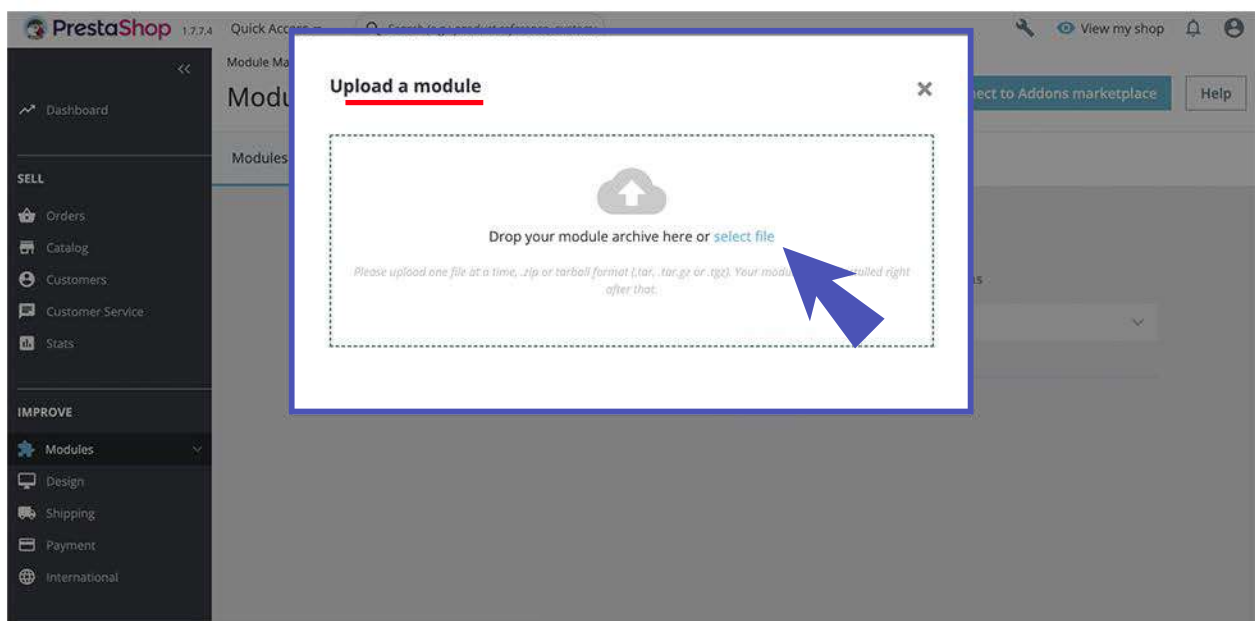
PrestaShop 1.7.7.4 Quick Access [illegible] View my shop

Module Ma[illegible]

Modu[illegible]

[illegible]nect to Addons marketplace Help

Modules

Dashboard

SELL

Orders

Catalog

Customers

Customer Service

Stats

IMPROVE

Modules

Design

Shipping

Payment

International

Upload a module

×

Drop your module archive here or select file

Please upload one file at a time, .zip or tarball format (.tar, .tar.gz or .tgz). Your modu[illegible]talled right after that.